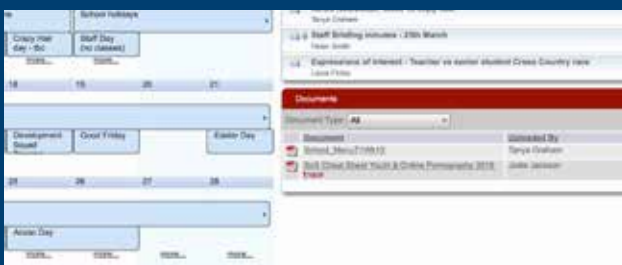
School holidays
Crazy Hair day - tbc
Staff Day (no classes)
more...
more...
18
19
20
21
Development Squad
Good Friday
Easter Day
25
26
27
28
Anzac Day
more...
more...
more...
more...
Tanya Graham
Staff Briefing minutes - 25th March
Helen Smith
Expressions of Interest - Teacher vs senior student Cross Country race
Laura Finlay
Documents
Document Type: All
Document
Uploaded By
School_Menu271816
Tanya Graham
SoS Cheat Sheet Youth & Online Pornography 2016 Expo
Jodie Jackson